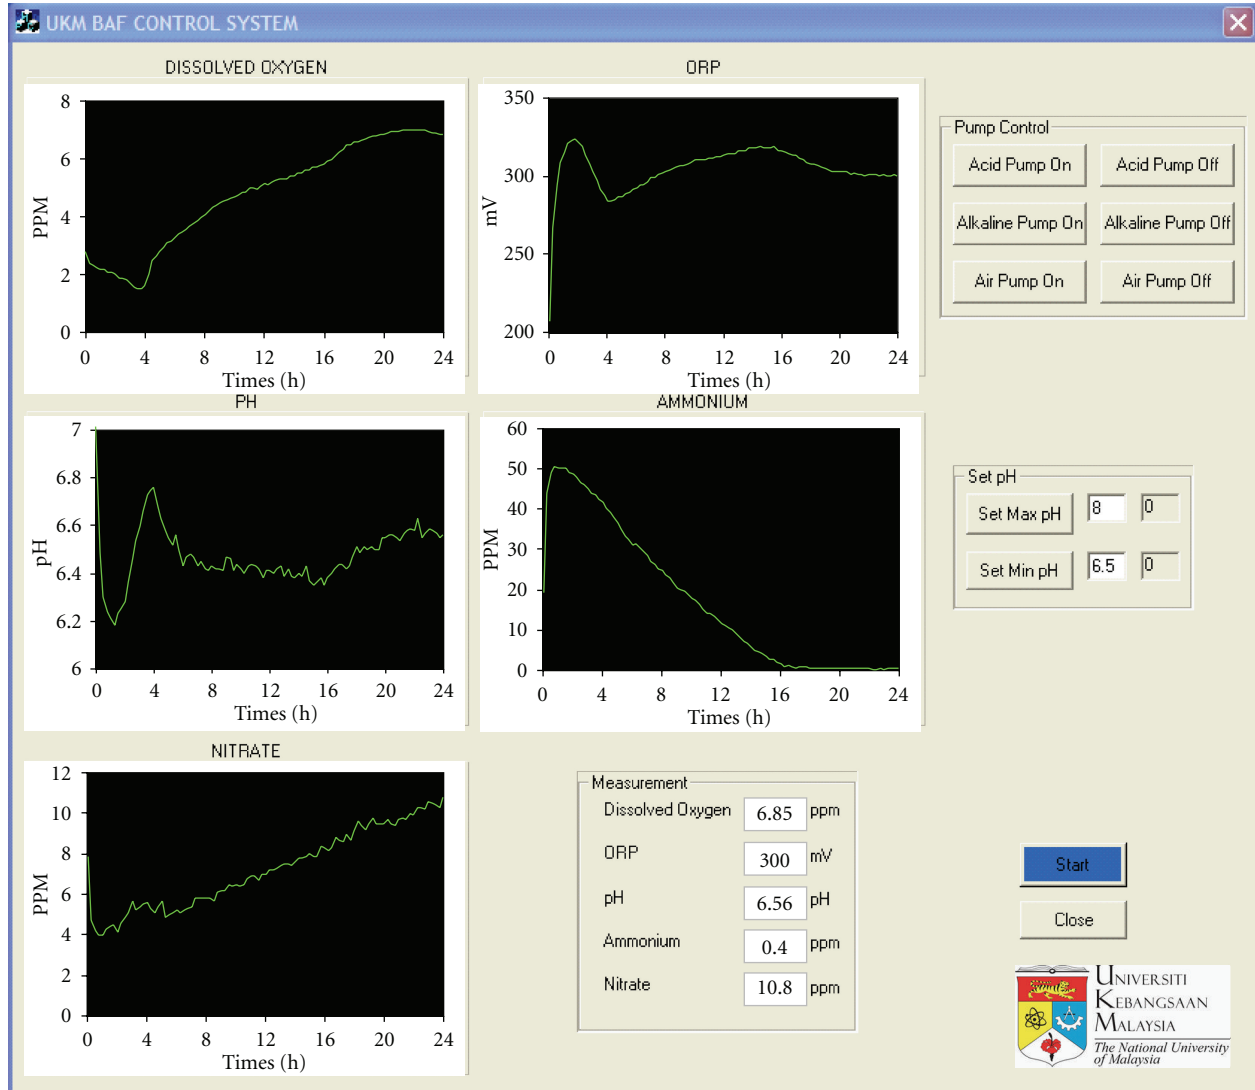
UKM BAF CONTROL SYSTEM

DISSOLVED OXYGEN

PPM

8
6
4
2
0

0 4 8 12 16 20 24
Times (h)

ORP

mV

350
300
250
200

0 4 8 12 16 20 24
Times (h)

Pump Control

Acid Pump On
Acid Pump Off
Alkaline Pump On
Alkaline Pump Off
Air Pump On
Air Pump Off

PH

pH

7
6.8
6.6
6.4
6.2
6

0 4 8 12 16 20 24
Times (h)

AMMONIUM

PPM

60
50
40
30
20
10
0

0 4 8 12 16 20 24
Times (h)

Set pH

Set Max pH 8 0
Set Min pH 6.5 0

NITRATE

PPM

12
10
8
6
4
2
0

0 4 8 12 16 20 24
Times (h)

Measurement

Dissolved Oxygen 6.85 ppm
ORP 300 mV
pH 6.56 pH
Ammonium 0.4 ppm
Nitrate 10.8 ppm

Start
Close

Universiti Kebangsaan Malaysia
The National University of Malaysia